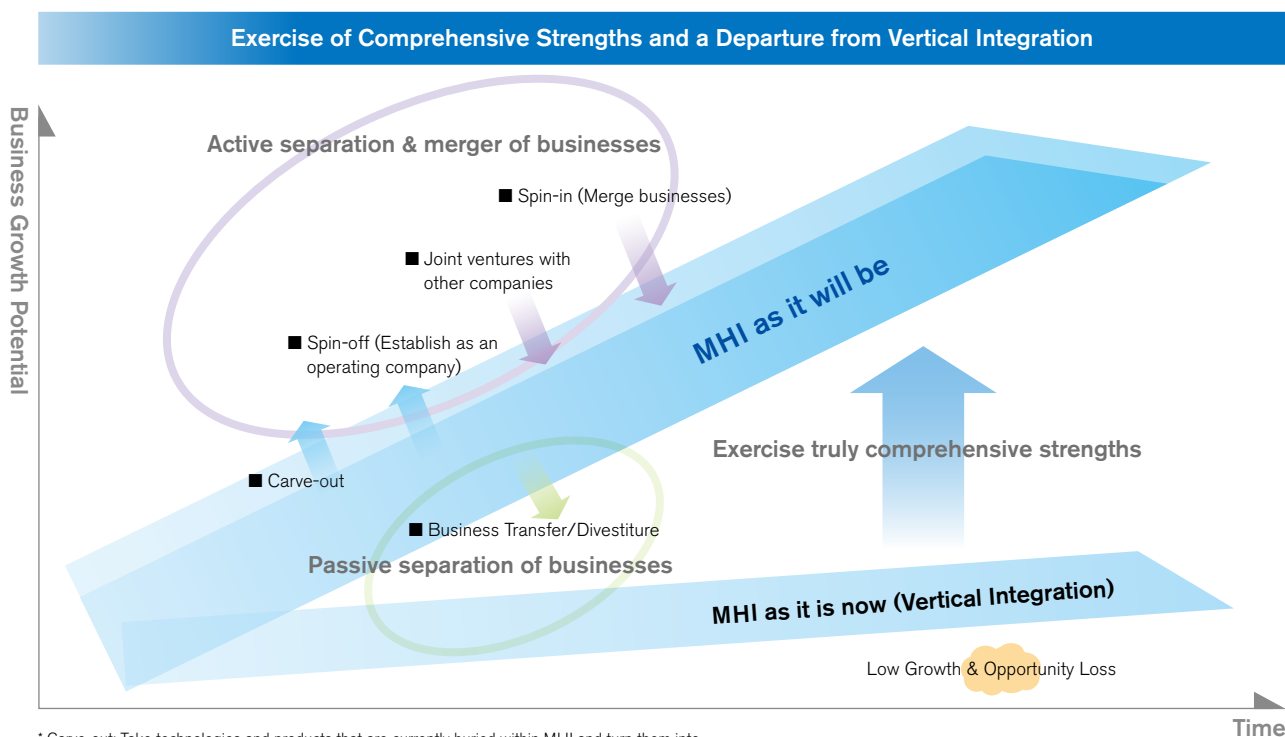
Exercise of Comprehensive Strengths and a Departure from Vertical Integration

Business Growth Potential

Active separation & merger of businesses

■ Spin-in (Merge businesses)

■ Joint ventures with other companies

■ Spin-off (Establish as an operating company)

MHI as it will be

■ Carve-out

Exercise truly comprehensive strengths

■ Business Transfer/Divestiture

Passive separation of businesses

MHI as it is now (Vertical Integration)

Low Growth & Opportunity Loss

Time

* Carve-out: Take technologies and products that are currently buried within MHI and turn them into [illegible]